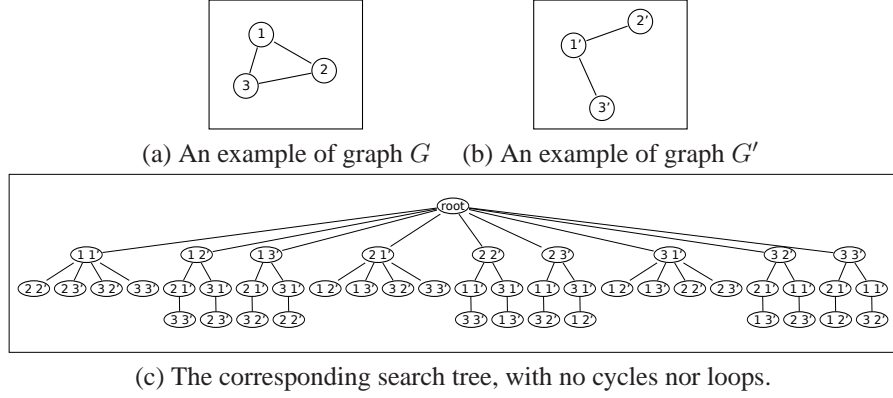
1
3
2

2'
1'
3'

(a) An example of graph $G$ (b) An example of graph $G'$

root

1 1'
2 2' 2 3' 3 2' 3 3'

1 2'
2 1' 3 1'
3 3' 2 3'

1 3'
2 1' 3 1'
3 2' 2 2'

2 1'
1 2' 1 3' 3 2' 3 3'

2 2'
1 1' 3 1'
3 3' 1 3'

2 3'
1 1' 3 1'
3 2' 1 2'

3 1'
1 2' 1 3' 2 2' 2 3'

3 2'
2 1' 1 1'
1 3' 2 3'

3 3'
2 1' 1 1'
1 2' 3 2'

(c) The corresponding search tree, with no cycles nor loops.